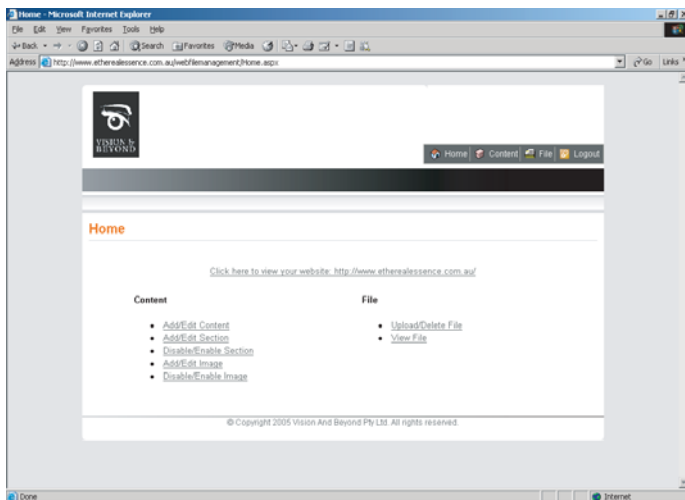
Home - Microsoft Internet Explorer

File Edit View Favorites Tools Help

Back Search Favorites Media

Address http://www.etherealessence.com.au/webfilemanagement/Home.aspx Go Links

VISION & BEYOND

Home Content File Logout

Home

Click here to view your website: http://www.etherealessence.com.au/

Content

- Add/Edit Content
- Add/Edit Section
- Disable/Enable Section
- Add/Edit Image
- Disable/Enable Image

File

- Upload/Delete File
- View File

© Copyright 2005 Vision And Beyond Pty Ltd. All rights reserved.

Done Internet